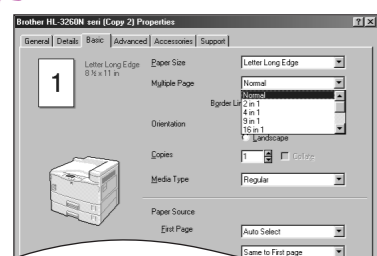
Brother HL-3260N seri (Copy 2) Properties

? X

General | Details | Basic | Advanced | Accessories | Support

1

Letter Long Edge
8 ½ x 11 in

Paper Size
Letter Long Edge

Multiple Page
Normal

Border Li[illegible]
Normal
2 in 1
4 in 1
9 in 1
16 in 1

Orientation
Landscape

Copies
1
Collate

Media Type
Regular

Paper Source

First Page
Auto Select

Same to First page